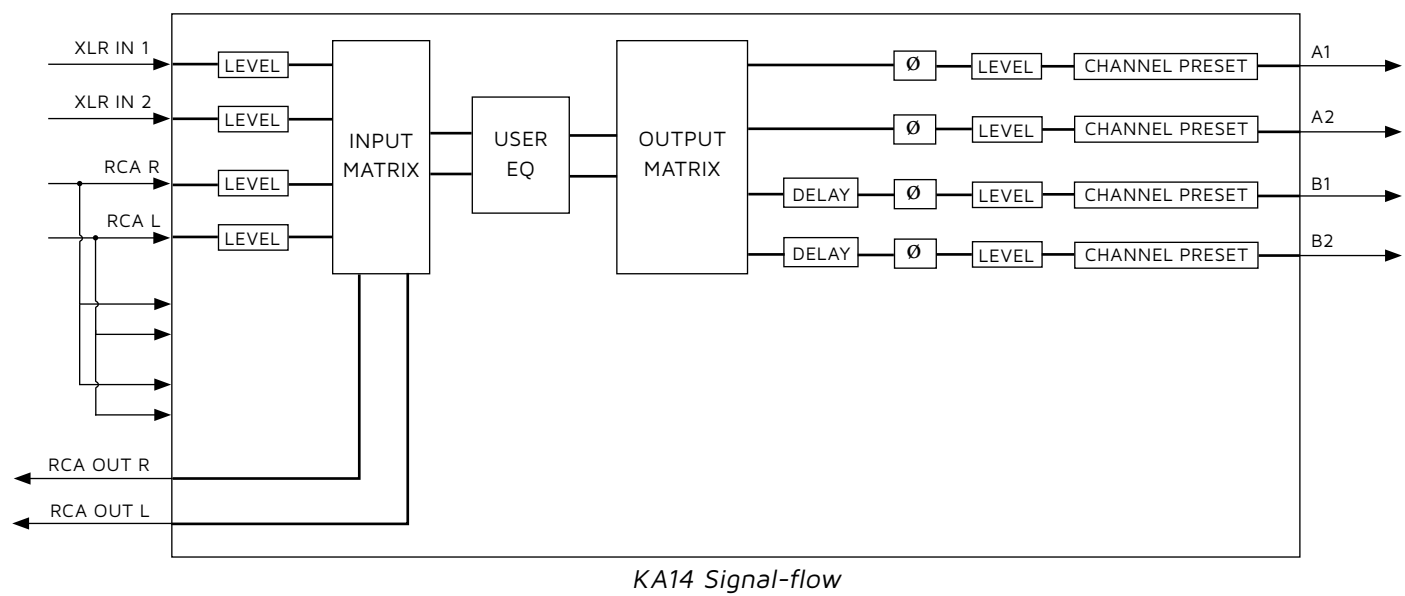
XLR IN 1
LEVEL
XLR IN 2
LEVEL
RCA R
LEVEL
RCA L
LEVEL
INPUT MATRIX
USER EQ
OUTPUT MATRIX
Ø
LEVEL
CHANNEL PRESET
A1
Ø
LEVEL
CHANNEL PRESET
A2
DELAY
Ø
LEVEL
CHANNEL PRESET
B1
DELAY
Ø
LEVEL
CHANNEL PRESET
B2
RCA OUT R
RCA OUT L

KA14 Signal-flow